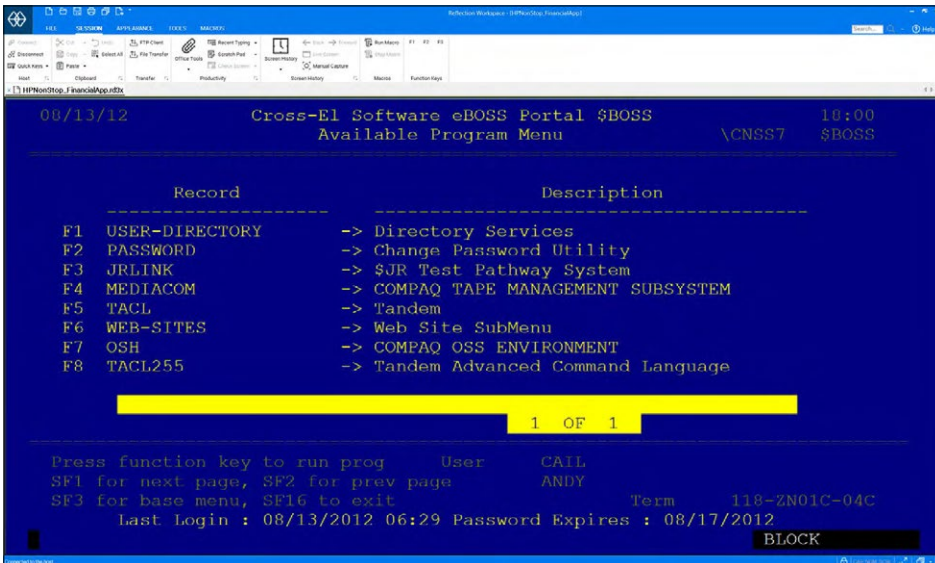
Reflection Workspace - [HPNonStop_FinancialApp]

FILE SESSION APPEARANCE TOOLS MACROS

Search...

Connect Disconnect Quick Keys Cut Copy Paste Undo Select All FTP Client File Transfer Office Tools Recent Typing Scratch Pad Undo Screen Screen History Back Forward Live Screen Manual Capture Run Macro Stop Macro F1 F2 F3

Host Clipboard Transfer Productivity Screen History Macros Function Keys

HPNonStop_FinancialApp.rdtx

08/13/12 Cross-El Software eBOSS Portal $BOSS 18:00
Available Program Menu \CNSS7 $BOSS

Record Description

| | Record | | Description |
|---|---|---|---|
| F1 | USER-DIRECTORY | -> | Directory Services |
| F2 | PASSWORD | -> | Change Password Utility |
| F3 | JRLINK | -> | $JR Test Pathway System |
| F4 | MEDIACOM | -> | COMPAQ TAPE MANAGEMENT SUBSYSTEM |
| F5 | TACL | -> | Tandem |
| F6 | WEB-SITES | -> | Web Site SubMenu |
| F7 | OSH | -> | COMPAQ OSS ENVIRONMENT |
| F8 | TACL255 | -> | Tandem Advanced Command Language |

1 OF 1

Press function key to run prog User CAIL
SF1 for next page, SF2 for prev page ANDY
SF3 for base menu, SF16 to exit Term 118-ZN01C-04C
Last Login : 08/13/2012 06:29 Password Expires : 08/17/2012

BLOCK

Connected to the host